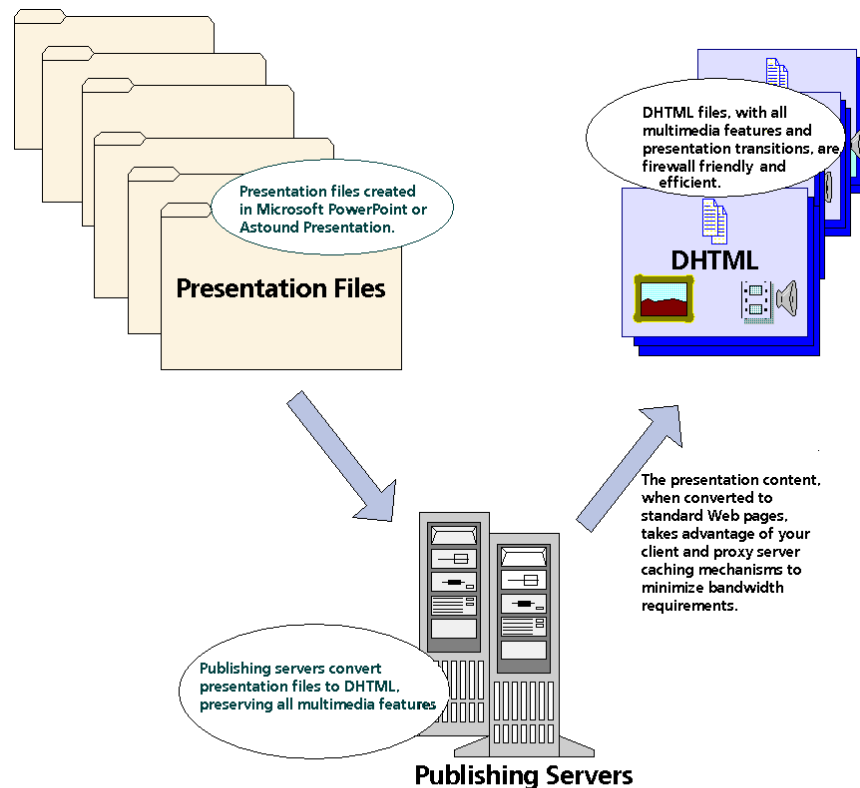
Presentation files created in Microsoft PowerPoint or Astound Presentation.

Presentation Files

DHTML files, with all multimedia features and presentation transitions, are firewall friendly and efficient.

DHTML

The presentation content, when converted to standard Web pages, takes advantage of your client and proxy server caching mechanisms to minimize bandwidth requirements.

Publishing servers convert presentation files to DHTML, preserving all multimedia features

Publishing Servers